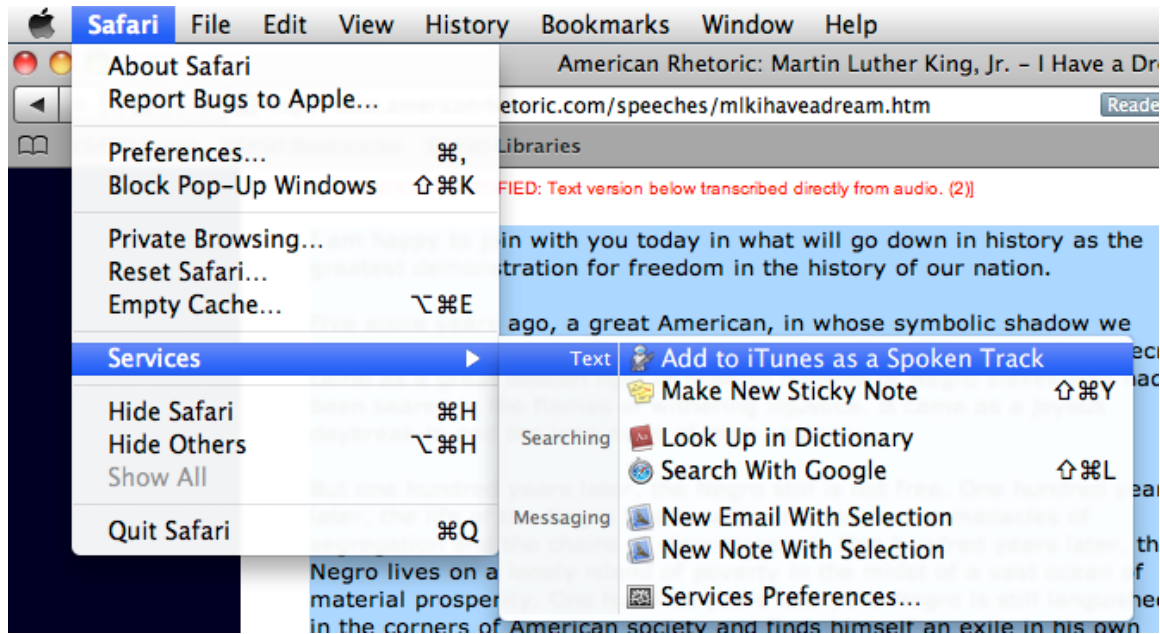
Safari File Edit View History Bookmarks Window Help

American Rhetoric: Martin Luther King, Jr. - I Have a Dre

americanrhetoric.com/speeches/mlkihaveadream.htm

Reade

Libraries

About Safari
Report Bugs to Apple...

Preferences... ⌘,
Block Pop-Up Windows ⇧⌘K

Private Browsing...
Reset Safari...
Empty Cache... ⌥⌘E

Services

Hide Safari ⌘H
Hide Others ⌥⌘H
Show All

Quit Safari ⌘Q

Text
Add to iTunes as a Spoken Track
Make New Sticky Note ⇧⌘Y
Searching
Look Up in Dictionary
Search With Google ⇧⌘L
Messaging
New Email With Selection
New Note With Selection
Services Preferences...

FIED: Text version below transcribed directly from audio. (2)]

I am happy to join with you today in what will go down in history as the greatest demonstration for freedom in the history of our nation.

ago, a great American, in whose symbolic shadow we

Negro lives on a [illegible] material prosper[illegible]
in the corners of American society and finds himself an exile in his own